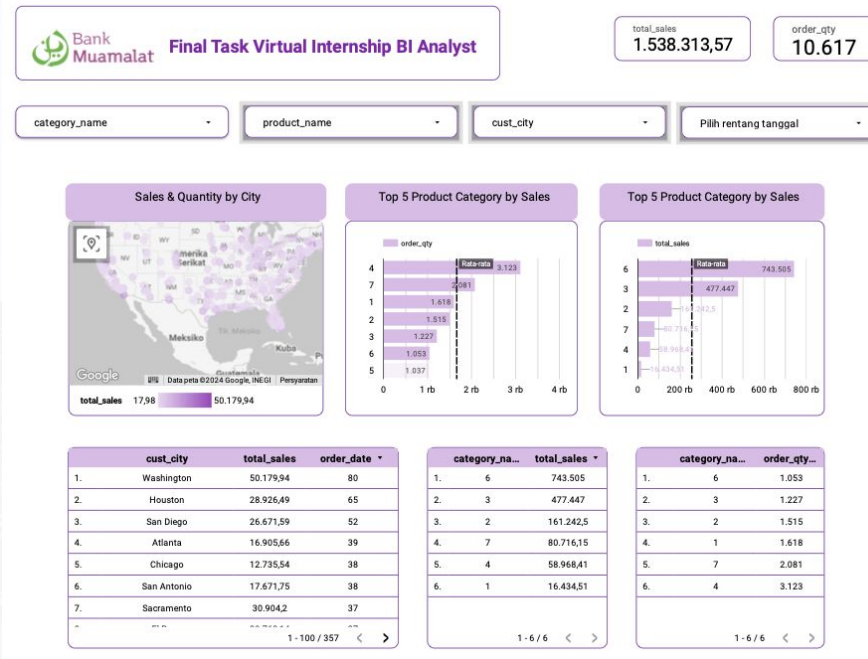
Bank Muamalat

Final Task Virtual Internship BI Analyst

total_sales
1.538.313,57

order_qty
10.617

category_name

product_name

cust_city

Pilih rentang tanggal

Sales & Quantity by City

Amerika Serikat

NV

Meksiko

Tk. Meksiko

Kuba

Guatemala

Google

Data peta ©2024 Google, INEGI Persyaratan

total_sales 17,98 50.179,94

Top 5 Product Category by Sales

order_qty

Rata-rata

| | |
|---|---|
| 4 | 3.123 |
| 7 | 2.081 |
| 1 | 1.618 |
| 2 | 1.515 |
| 3 | 1.227 |
| 6 | 1.053 |
| 5 | 1.037 |

0 1 rb 2 rb 3 rb 4 rb

Top 5 Product Category by Sales

total_sales

Rata-rata

| | |
|---|---|
| 6 | 743.505 |
| 3 | 477.447 |
| 2 | 161.242,5 |
| 7 | 80.716,15 |
| 4 | 58.968,41 |
| 1 | 16.434,51 |

0 200 rb 400 rb 600 rb 800 rb

| | cust_city | total_sales | order_date ▾ |
|---|---|---|---|
| 1. | Washington | 50.179,94 | 80 |
| 2. | Houston | 28.926,49 | 65 |
| 3. | San Diego | 26.671,59 | 52 |
| 4. | Atlanta | 16.905,66 | 39 |
| 5. | Chicago | 12.735,54 | 38 |
| 6. | San Antonio | 17.671,75 | 38 |
| 7. | Sacramento | 30.904,2 | 37 |

1 - 100 / 357

| | category_na... | total_sales ▾ |
|---|---|---|
| 1. | 6 | 743.505 |
| 2. | 3 | 477.447 |
| 3. | 2 | 161.242,5 |
| 4. | 7 | 80.716,15 |
| 5. | 4 | 58.968,41 |
| 6. | 1 | 16.434,51 |

1 - 6 / 6

| | category_na... | order_qty... |
|---|---|---|
| 1. | 6 | 1.053 |
| 2. | 3 | 1.227 |
| 3. | 2 | 1.515 |
| 4. | 1 | 1.618 |
| 5. | 7 | 2.081 |
| 6. | 4 | 3.123 |

1 - 6 / 6